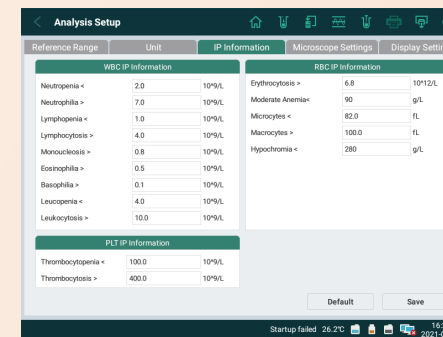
Analysis Setup

Reference Range | Unit | IP Information | Microscope Settings | Display Settin

WBC IP Information

| | | |
|---|---|---|
| Neutropenia < | 2.0 | 10*9/L |
| Neutrophilia > | 7.0 | 10*9/L |
| Lymphopenia < | 1.0 | 10*9/L |
| Lymphocytosis > | 4.0 | 10*9/L |
| Monocleosis > | 0.8 | 10*9/L |
| Eosinophilia > | 0.5 | 10*9/L |
| Basophilia > | 0.1 | 10*9/L |
| Leucopenia < | 4.0 | 10*9/L |
| Leukocytosis > | 10.0 | 10*9/L |

RBC IP Information

| | | |
|---|---|---|
| Erythrocytosis > | 6.8 | 10*12/L |
| Moderate Anemia< | 90 | g/L |
| Microcytes < | 82.0 | fL |
| Macrocytes > | 100.0 | fL |
| Hypochromia < | 280 | g/L |

PLT IP Information

| | | |
|---|---|---|
| Thrombocytopenia < | 100.0 | 10*9/L |
| Thrombocytosis > | 400.0 | 10*9/L |

Default | Save

Startup failed 26.2℃ 16:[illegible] 2021-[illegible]